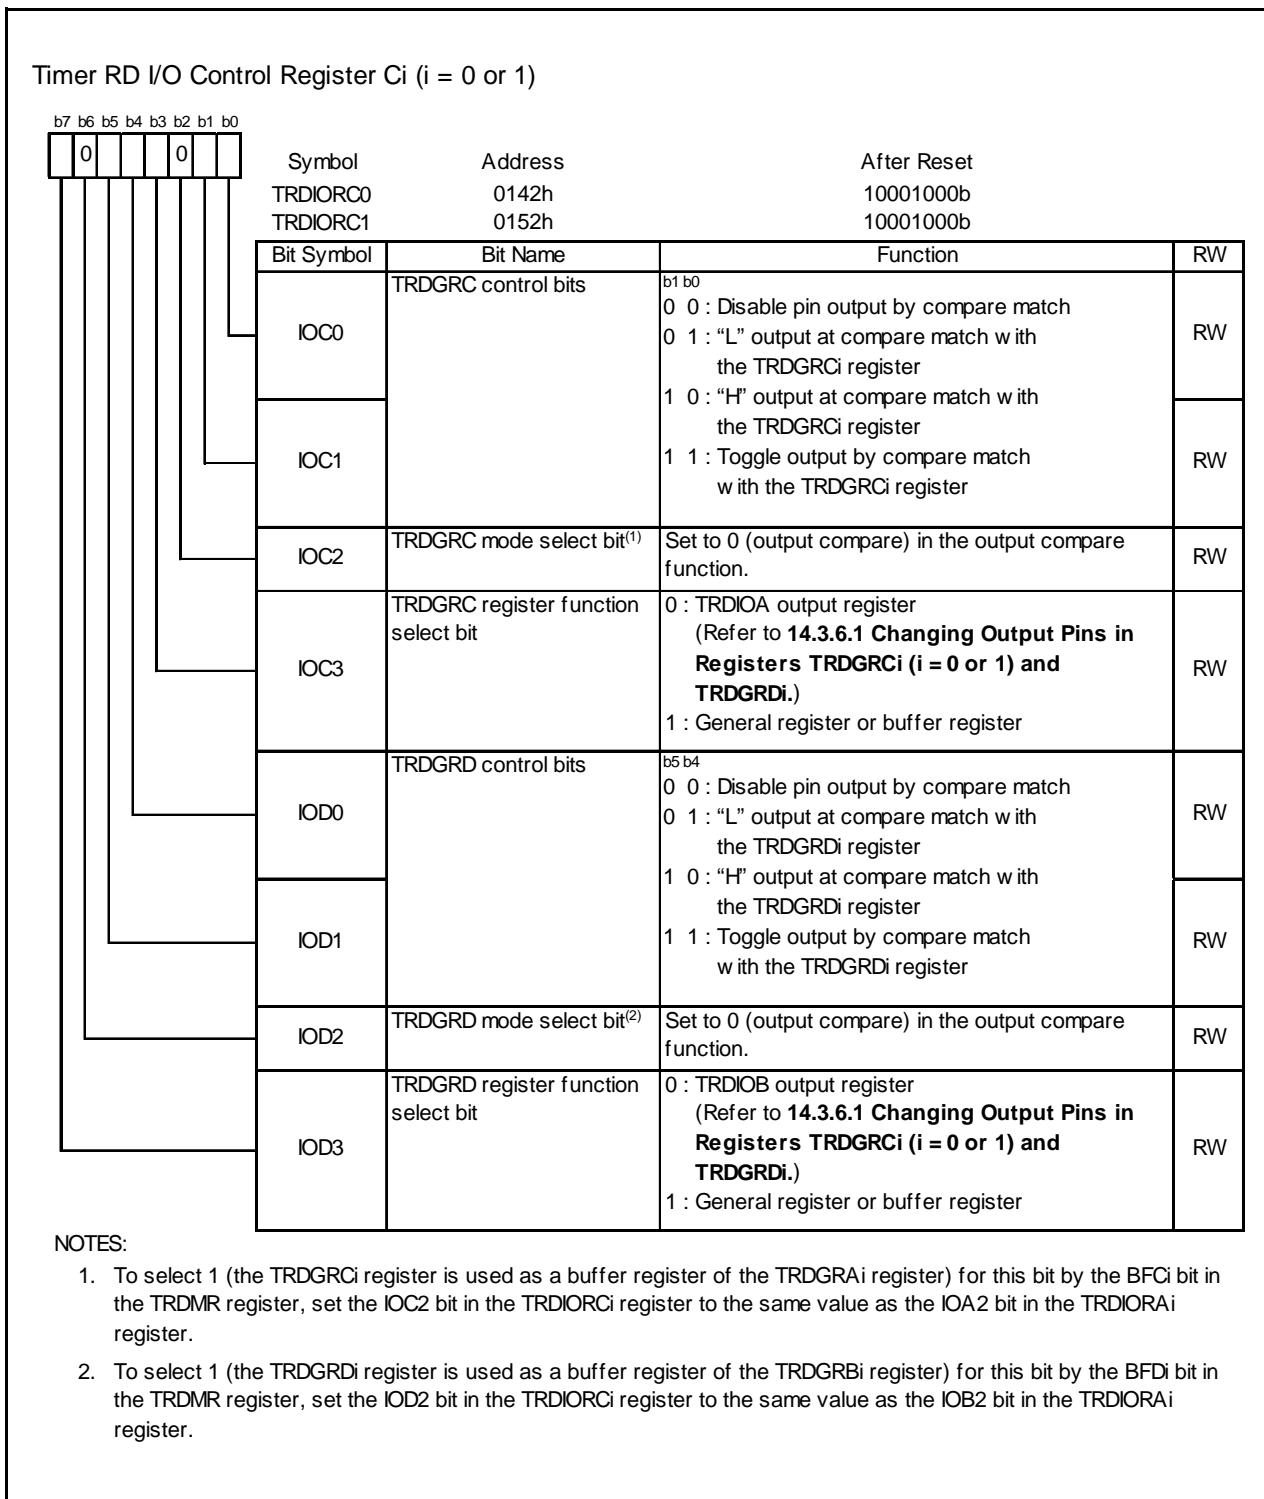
Timer RD I/O Control Register Ci (i = 0 or 1)

b7 b6 b5 b4 b3 b2 b1 b0
0 0

| Symbol | Address | After Reset |
|---|---|---|
| TRDIORC0 | 0142h | 10001000b |
| TRDIORC1 | 0152h | 10001000b |

| Bit Symbol | Bit Name | Function | RW |
|---|---|---|---|
| IOC0 | TRDGRC control bits | b1 b0<br>0 0 : Disable pin output by compare match<br>0 1 : "L" output at compare match with the TRDGRCi register<br>1 0 : "H" output at compare match with the TRDGRCi register<br>1 1 : Toggle output by compare match with the TRDGRCi register | RW |
| IOC1 | | | RW |
| IOC2 | TRDGRC mode select bit$^{(1)}$ | Set to 0 (output compare) in the output compare function. | RW |
| IOC3 | TRDGRC register function select bit | 0 : TRDIOA output register (Refer to **14.3.6.1 Changing Output Pins in Registers TRDGRCi (i = 0 or 1) and TRDGRDi.**)<br>1 : General register or buffer register | RW |
| IOD0 | TRDGRD control bits | b5 b4<br>0 0 : Disable pin output by compare match<br>0 1 : "L" output at compare match with the TRDGRDi register<br>1 0 : "H" output at compare match with the TRDGRDi register<br>1 1 : Toggle output by compare match with the TRDGRDi register | RW |
| IOD1 | | | RW |
| IOD2 | TRDGRD mode select bit$^{(2)}$ | Set to 0 (output compare) in the output compare function. | RW |
| IOD3 | TRDGRD register function select bit | 0 : TRDIOB output register (Refer to **14.3.6.1 Changing Output Pins in Registers TRDGRCi (i = 0 or 1) and TRDGRDi.**)<br>1 : General register or buffer register | RW |

NOTES:
1. To select 1 (the TRDGRCi register is used as a buffer register of the TRDGRAi register) for this bit by the BFCi bit in the TRDMR register, set the IOC2 bit in the TRDIORCi register to the same value as the IOA2 bit in the TRDIORAi register.
2. To select 1 (the TRDGRDi register is used as a buffer register of the TRDGRBi register) for this bit by the BFDi bit in the TRDMR register, set the IOD2 bit in the TRDIORCi register to the same value as the IOB2 bit in the TRDIORAi register.